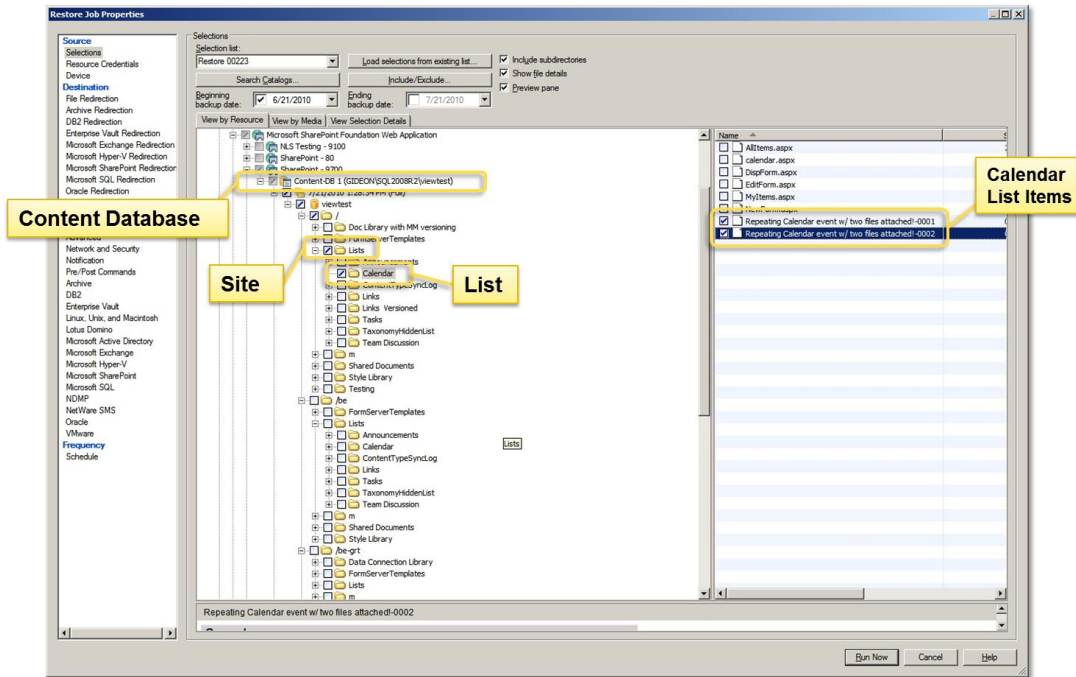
Restore Job Properties

Source
Selections
Resource Credentials
Device
Destination
File Redirection
Archive Redirection
DB2 Redirection
Enterprise Vault Redirection
Microsoft Exchange Redirection
Microsoft Hyper-V Redirection
Microsoft SharePoint Redirection
Microsoft SQL Redirection
Oracle Redirection
Advanced
Network and Security
Notification
Pre/Post Commands
Archive
DB2
Enterprise Vault
Linux, Unix, and Macintosh
Lotus Domino
Microsoft Active Directory
Microsoft Exchange
Microsoft Hyper-V
Microsoft SharePoint
Microsoft SQL
NDMP
NetWare SMS
Oracle
VMware
Frequency
Schedule

Selections
Selection list:
Restore 00223
Load selections from existing list...
Include subdirectories
Show file details
Preview pane
Search Catalogs...
Include/Exclude...
Beginning backup date: 6/21/2010
Ending backup date: 7/21/2010
View by Resource | View by Media | View Selection Details

Microsoft SharePoint Foundation Web Application
NLS Testing - 9100
SharePoint - 80
SharePoint - 9700
Content-DB 1 (GIDEON\SQL2008R2\viewtest)
7/21/2010 1:28:54 PM (Full)
viewtest
/
Doc Library with MM versioning
FormServerTemplates
Lists
Announcements
Calendar
ContentTypeSyncLog
Links
Links Versioned
Tasks
TaxonomyHiddenList
Team Discussion
m
Shared Documents
Style Library
Testing
/be
FormServerTemplates
Lists
Announcements
Calendar
ContentTypeSyncLog
Links
Tasks
TaxonomyHiddenList
Team Discussion
m
Shared Documents
Style Library
/be-grt
Data Connection Library
FormServerTemplates
Lists
m

Lists

Name
AllItems.aspx
calendar.aspx
DispForm.aspx
EditForm.aspx
MyItems.aspx
NewForm.aspx
Repeating Calendar event w/ two files attached!-0001
Repeating Calendar event w/ two files attached!-0002

Repeating Calendar event w/ two files attached!-0002

Content Database
Site
List
Calendar List Items

Run Now
Cancel
Help